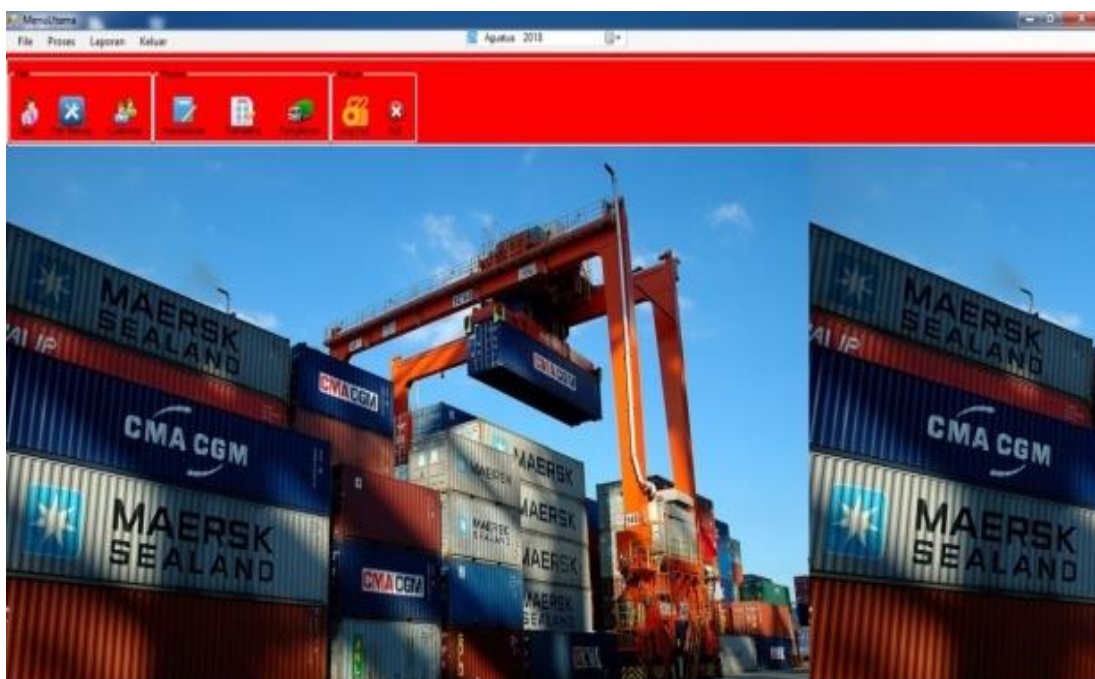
MenuUtama

File Proses Laporan Keluar

Agustus 2018

File
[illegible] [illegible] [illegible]

Proses
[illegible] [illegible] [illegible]

Keluar
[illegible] Exit

MAERSK SEALAND

CMA CGM

MAERSK SEALAND

CMA CGM

CMA CGM

MAERSK

MAERSK

MAERSK SEALAND

MAERSK

MAERSK

CMA CGM

MAERSK SEALAND

MAERSK SEALAND

CMA CGM

MAERSK SEALAND